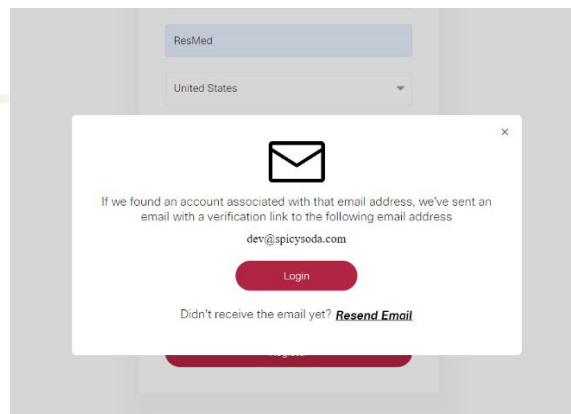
ResMed

United States

×

If we found an account associated with that email address, we've sent an email with a verification link to the following email address

dev@spicysoda.com

Login

Didn't receive the email yet? Resend Email

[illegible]